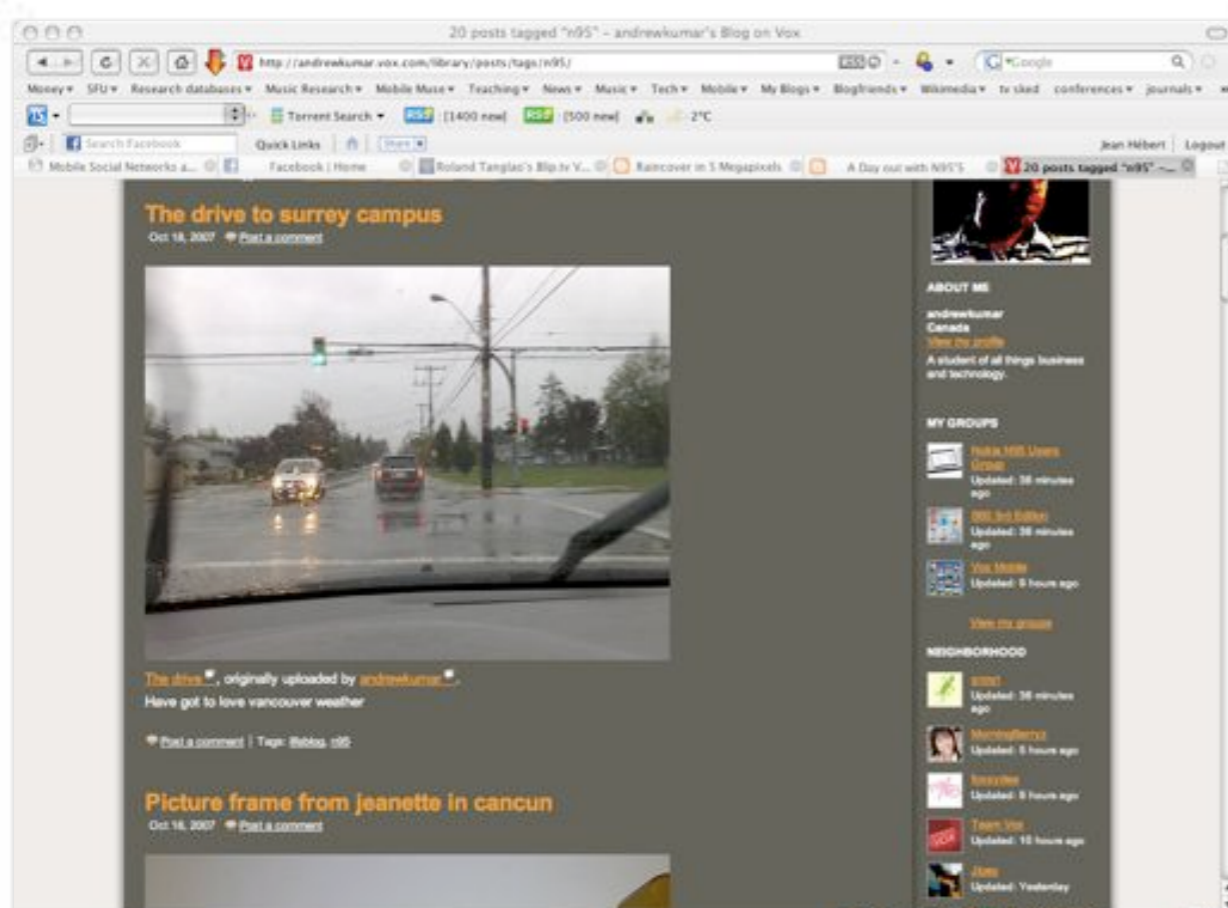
20 posts tagged "n95" – andrewkumar's Blog on Vox

http://andrewkumar.vox.com/library/posts/tags/n95/

Google

Money ▾ SFU ▾ Research databases ▾ Music Research ▾ Mobile Muse ▾ Teaching ▾ News ▾ Music ▾ Tech ▾ Mobile ▾ My Blogs ▾ Blogfriends ▾ Wikimedia ▾ tv sked conferences ▾ journals ▾

Torrent Search ▾ RSS [1400 new] RSS [500 new] 2°C

Search Facebook Quick Links Share

Jean Hébert | Logout

Mobile Social Networks a... Facebook | Home Roland Tanglao's Blip.tv V... Raincover in 5 Megapixels A Day out with N95'S 20 posts tagged "n95" –...

The drive to surrey campus

Oct 18, 2007 Post a comment

The drive, originally uploaded by andrewkumar.

Have got to love vancouver weather

Post a comment | Tags: Weblog, n95

Picture frame from jeanette in cancun

Oct 16, 2007 Post a comment

ABOUT ME

andrewkumar
Canada
View my profile
A student of all things business and technology.

MY GROUPS

Nokia N95 Users Group
Updated: 38 minutes ago

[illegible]
Updated: 38 minutes ago

Vox Mobile
Updated: 9 hours ago

View my groups

NEIGHBORHOOD

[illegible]
Updated: 38 minutes ago

MorningBerryz
Updated: 5 hours ago

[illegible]
Updated: 8 hours ago

Team Vox
Updated: 10 hours ago

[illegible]
Updated: Yesterday